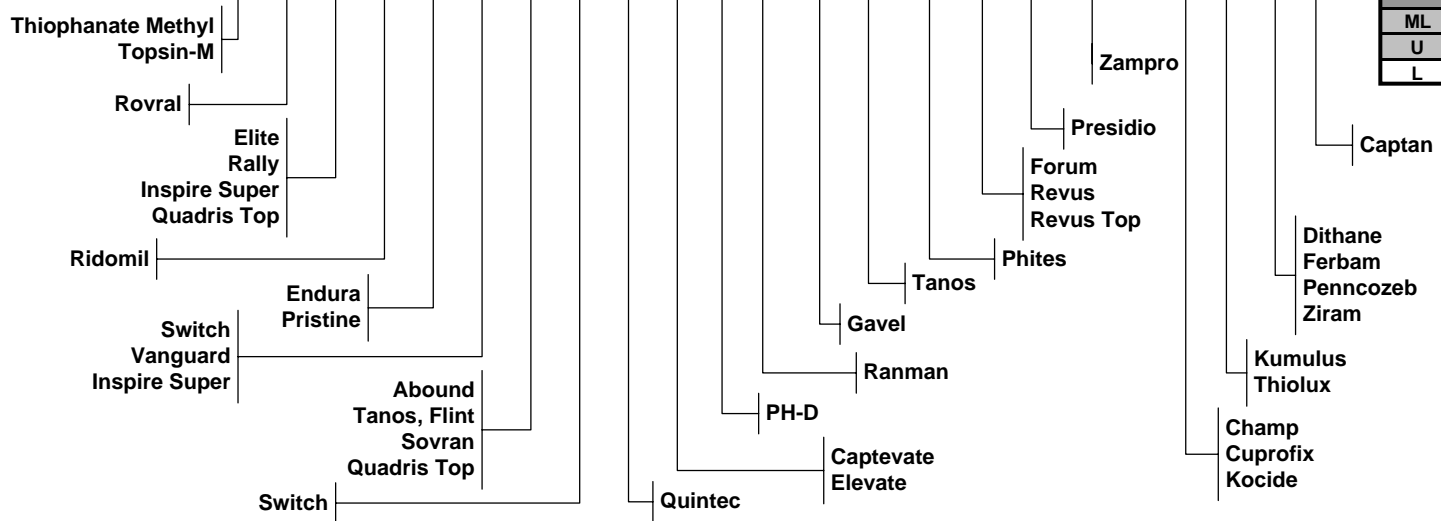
Thiophanate Methyl
Topsin-M

Rovral

Elite
Rally
Inspire Super
Quadris Top

Ridomil

Endura
Pristine

Switch
Vanguard
Inspire Super

Abound
Tanos, Flint
Sovran
Quadris Top

Switch

Quintec

Captevate
Elevate

PH-D

Ranman

Gavel

Tanos

Phites

Forum
Revus
Revus Top

Presidio

Zampro

Champ
Cuprofix
Kocide

Kumulus
Thiolux

Dithane
Ferbam
Penncozeb
Ziram

Captan

| ML |
|---|
| U |
| L |